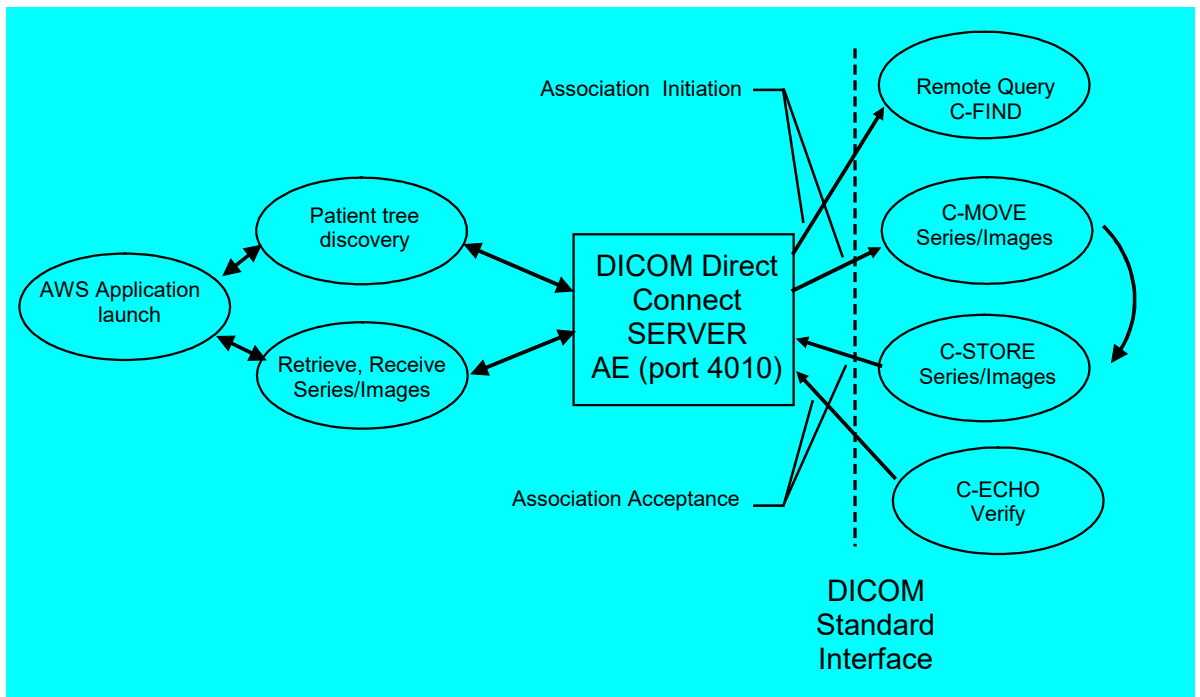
Association Initiation

Remote Query C-FIND

Patient tree discovery

C-MOVE Series/Images

AWS Application launch

DICOM Direct Connect SERVER AE (port 4010)

Retrieve, Receive Series/Images

C-STORE Series/Images

C-ECHO Verify

Association Acceptance

DICOM Standard Interface